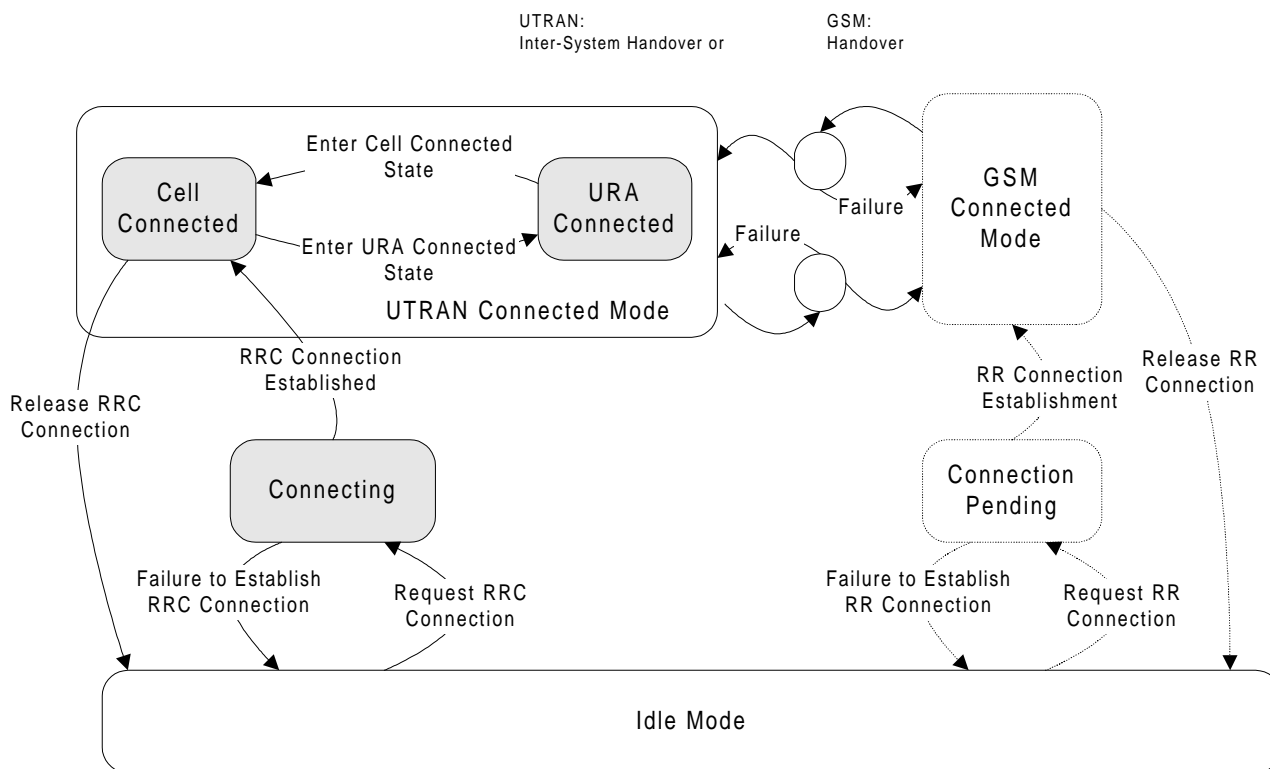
UTRAN:
Inter-System Handover or

GSM:
Handover

Enter Cell Connected State

Cell Connected

URA Connected

Enter URA Connected State

UTRAN Connected Mode

Failure

Failure

GSM Connected Mode

RRC Connection Established

Release RRC Connection

Connecting

RR Connection Establishment

Release RR Connection

Connection Pending

Failure to Establish RRC Connection

Request RRC Connection

Failure to Establish RR Connection

Request RR Connection

Idle Mode